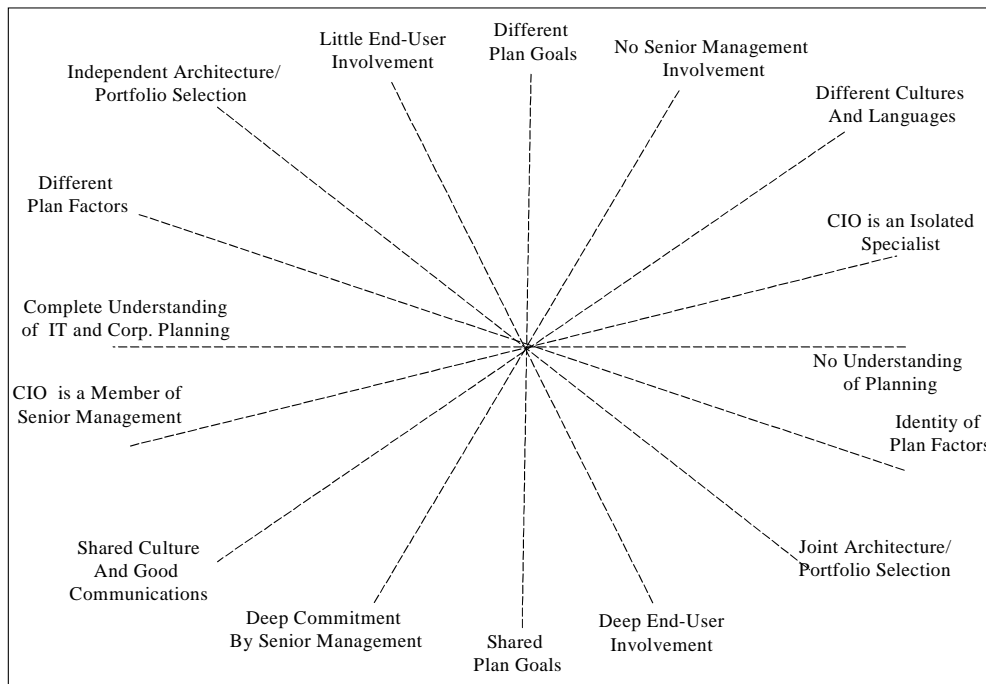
Little End-User Involvement

Different Plan Goals

No Senior Management Involvement

Independent Architecture/ Portfolio Selection

Different Cultures And Languages

Different Plan Factors

CIO is an Isolated Specialist

Complete Understanding of IT and Corp. Planning

No Understanding of Planning

CIO is a Member of Senior Management

Identity of Plan Factors

Shared Culture And Good Communications

Joint Architecture/ Portfolio Selection

Deep Commitment By Senior Management

Deep End-User Involvement

Shared Plan Goals